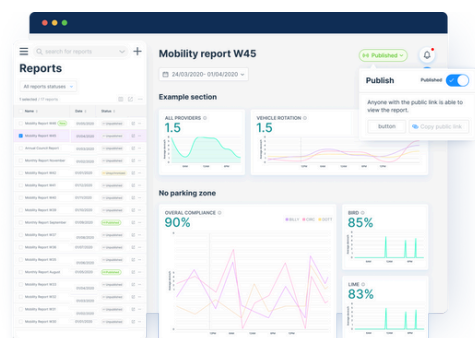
Search for reports

Reports

All reports statuses

Mobility report W45

Published

24/03/2020 - 01/04/2020

Example section

ALL PROVIDERS
1.5

VEHICLE ROTATION
1.5

No parking zone

OVERAL COMPLIANCE
90%

BIRD
85%

LIME
83%

Publish

Published

Anyone with the public link is able to view the report.

button

Copy public link